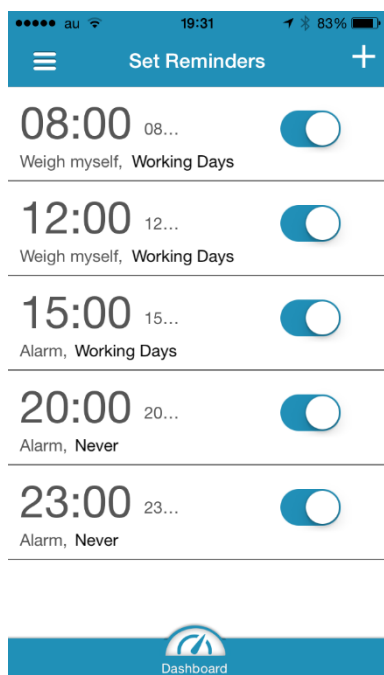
●●●●● au 19:31 83%

Set Reminders

08:00 08...
Weigh myself, Working Days

12:00 12...
Weigh myself, Working Days

15:00 15...
Alarm, Working Days

20:00 20...
Alarm, Never

23:00 23...
Alarm, Never

Dashboard